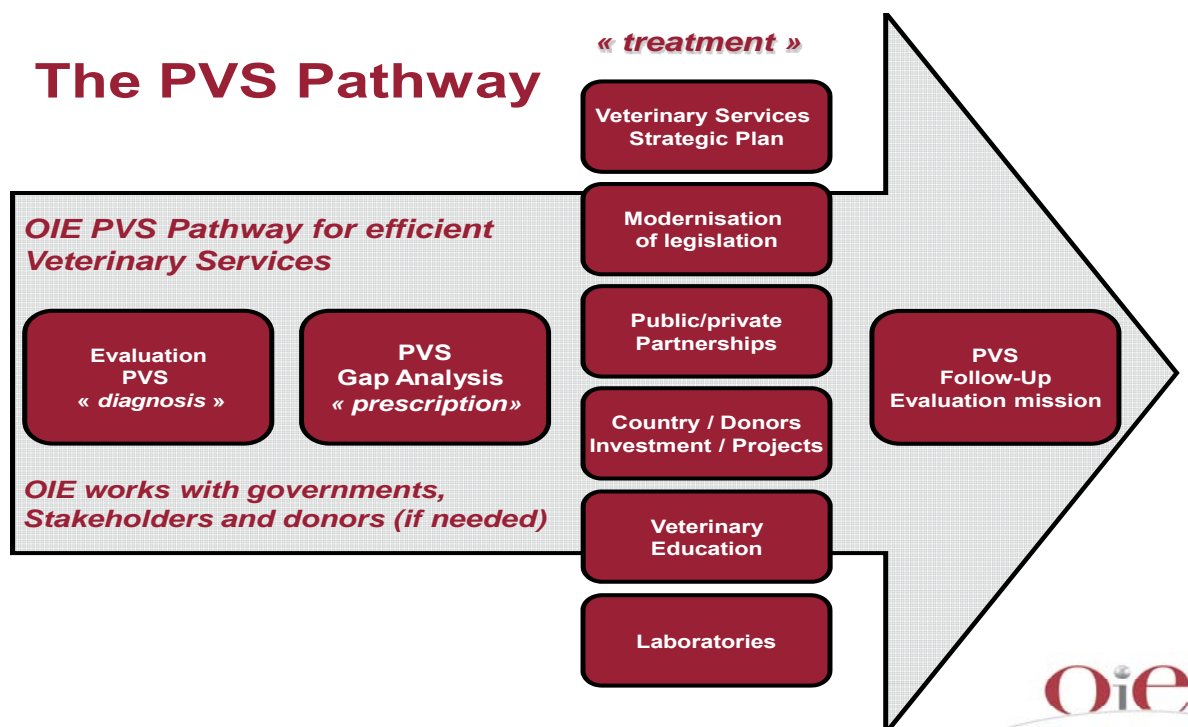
The PVS Pathway

« treatment »

OIE PVS Pathway for efficient Veterinary Services

Evaluation PVS « diagnosis »

PVS Gap Analysis « prescription»

Veterinary Services Strategic Plan

Modernisation of legislation

Public/private Partnerships

Country / Donors Investment / Projects

Veterinary Education

Laboratories

PVS Follow-Up Evaluation mission

OIE works with governments, Stakeholders and donors (if needed)

OIE